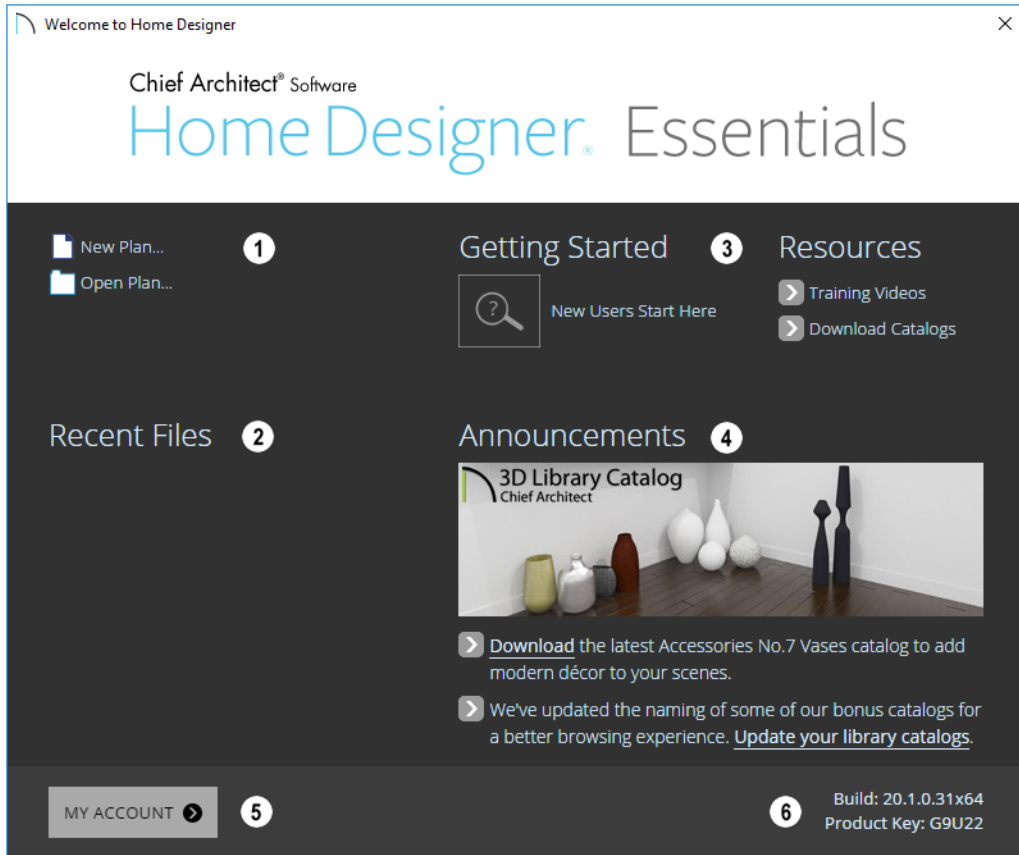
Welcome to Home Designer

Chief Architect® Software
Home Designer® Essentials

New Plan...
Open Plan...
1

Getting Started 3
New Users Start Here

Resources
Training Videos
Download Catalogs

Recent Files 2

Announcements 4
3D Library Catalog
Chief Architect

Download the latest Accessories No.7 Vases catalog to add modern décor to your scenes.

We've updated the naming of some of our bonus catalogs for a better browsing experience. Update your library catalogs.

MY ACCOUNT 5

6 Build: 20.1.0.31x64
Product Key: G9U22